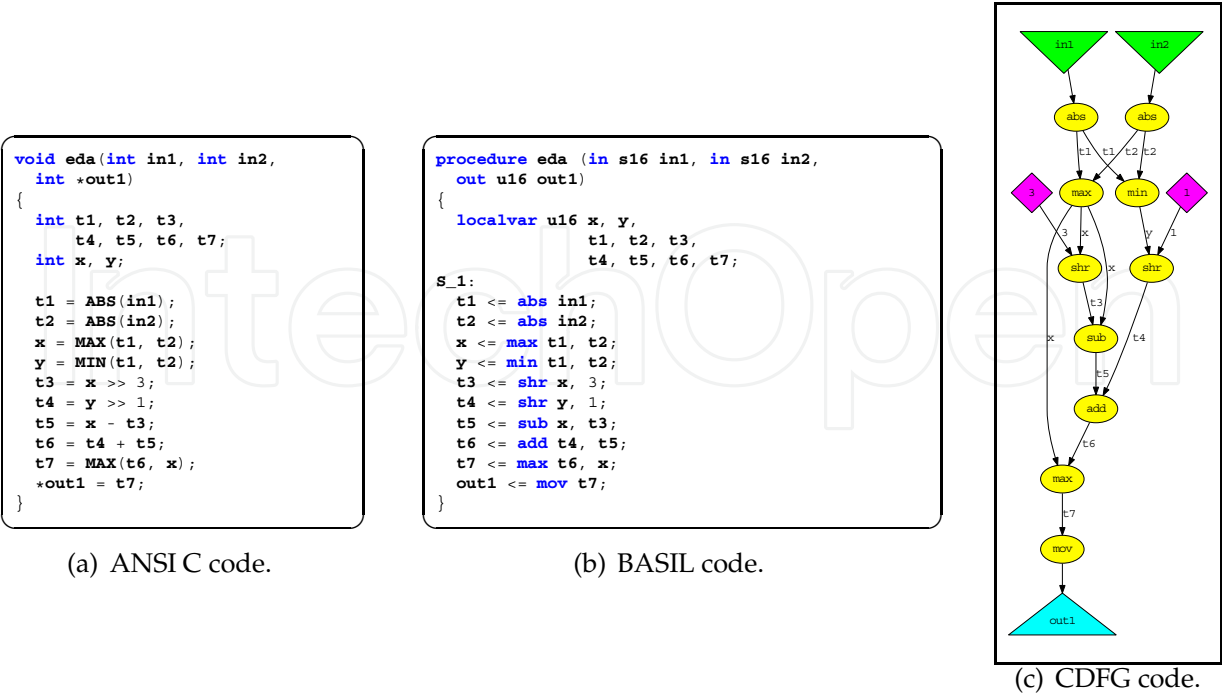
void eda(int in1, int in2,
  int *out1)
{
  int t1, t2, t3,
      t4, t5, t6, t7;
  int x, y;

  t1 = ABS(in1);
  t2 = ABS(in2);
  x = MAX(t1, t2);
  y = MIN(t1, t2);
  t3 = x >> 3;
  t4 = y >> 1;
  t5 = x - t3;
  t6 = t4 + t5;
  t7 = MAX(t6, x);
  *out1 = t7;
}

(a) ANSI C code.

procedure eda (in s16 in1, in s16 in2,
  out u16 out1)
{
  localvar u16 x, y,
                t1, t2, t3,
                t4, t5, t6, t7;
S_1:
  t1 <= abs in1;
  t2 <= abs in2;
  x <= max t1, t2;
  y <= min t1, t2;
  t3 <= shr x, 3;
  t4 <= shr y, 1;
  t5 <= sub x, t3;
  t6 <= add t4, t5;
  t7 <= max t6, x;
  out1 <= mov t7;
}

(b) BASIL code.

in1 in2 abs abs t1 t1 t2 t2 3 max min 1 3 x y 1 x shr shr t3 x sub t4 t5 add t6 max t7 mov out1

(c) CDFG code.